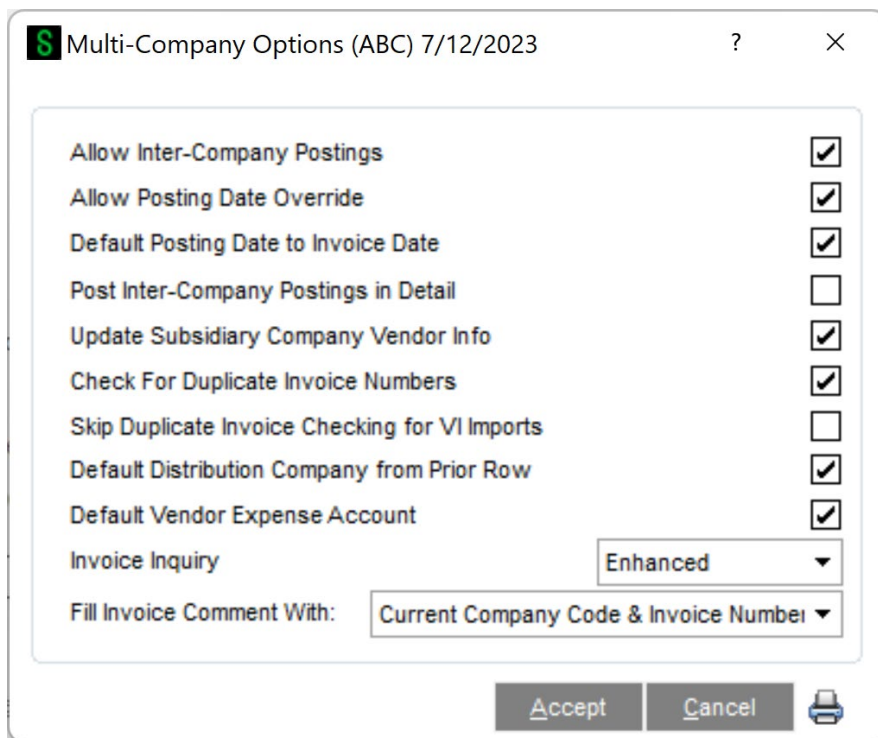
S Multi-Company Options (ABC) 7/12/2023 ? ×

Allow Inter-Company Postings
Allow Posting Date Override
Default Posting Date to Invoice Date
Post Inter-Company Postings in Detail
Update Subsidiary Company Vendor Info
Check For Duplicate Invoice Numbers
Skip Duplicate Invoice Checking for VI Imports
Default Distribution Company from Prior Row
Default Vendor Expense Account
Invoice Inquiry Enhanced
Fill Invoice Comment With: Current Company Code & Invoice Numbe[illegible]

Accept Cancel